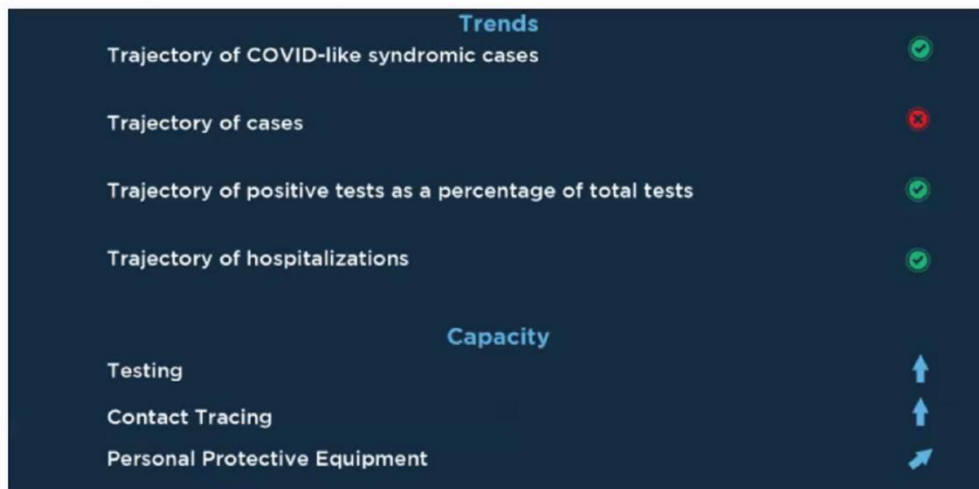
Trends

Trajectory of COVID-like syndromic cases

Trajectory of cases

Trajectory of positive tests as a percentage of total tests

Trajectory of hospitalizations

Capacity

Testing

Contact Tracing

Personal Protective Equipment